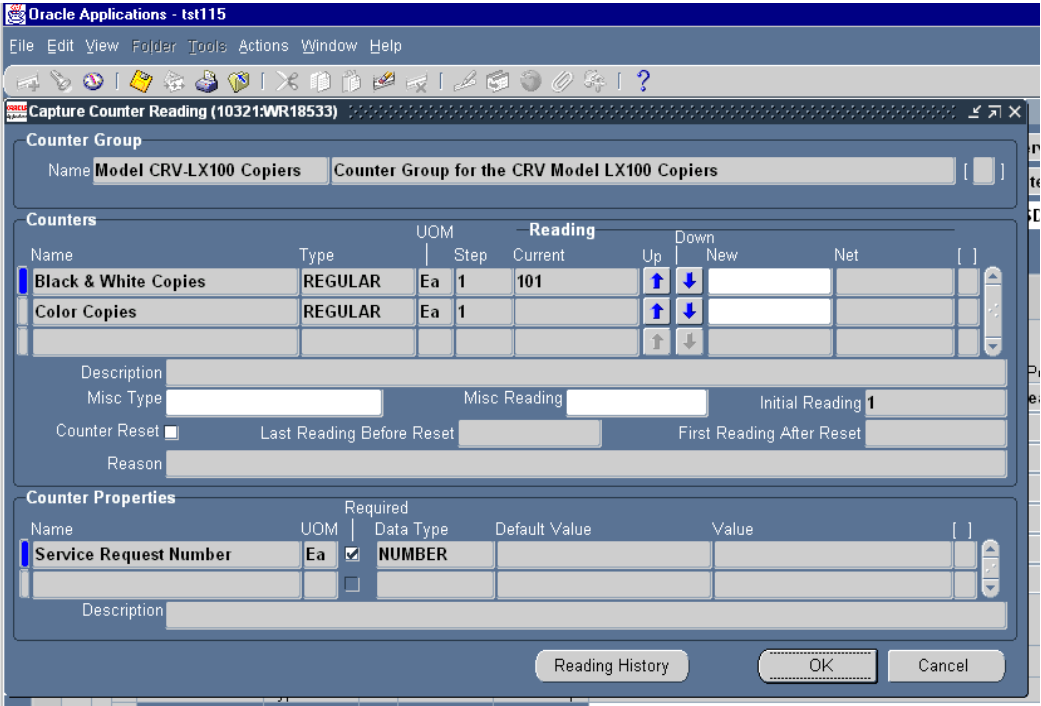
Oracle Applications - tst115

File Edit View Folder Tools Actions Window Help

Capture Counter Reading (10321:WR18533)

Counter Group

Name Model CRV-LX100 Copiers Counter Group for the CRV Model LX100 Copiers [ ]

Counters

| Name | Type | UOM | Step | Reading Current | Up | Down | New | Net | [ ] |
|---|---|---|---|---|---|---|---|---|---|
| Black & White Copies | REGULAR | Ea | 1 | 101 | | | | | |
| Color Copies | REGULAR | Ea | 1 | | | | | | |
| | | | | | | | | | |

Description

Misc Type Misc Reading Initial Reading 1

Counter Reset Last Reading Before Reset First Reading After Reset

Reason

Counter Properties

| Name | UOM | Required | Data Type | Default Value | Value | [ ] |
|---|---|---|---|---|---|---|
| Service Request Number | Ea | ☑ | NUMBER | | | |
| | | ☐ | | | | |

Description

Reading History OK Cancel